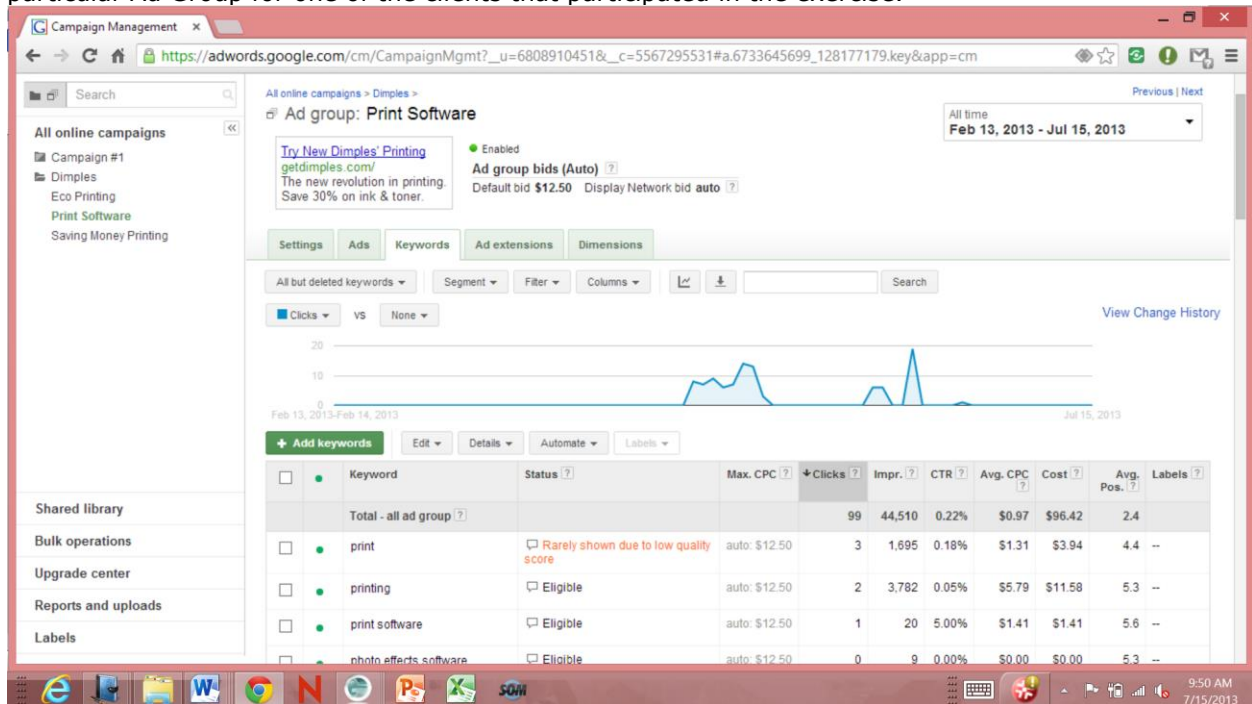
particular Ad Group for one of the clients that participated in the exercise.

Campaign Management ×

https://adwords.google.com/cm/CampaignMgmt?__u=6808910451&__c=5567295531#a.6733645699_128177179.key&app=cm

Search

All online campaigns
Campaign #1
Dimples
Eco Printing
Print Software
Saving Money Printing

Shared library
Bulk operations
Upgrade center
Reports and uploads
Labels

All online campaigns > Dimples >
Ad group: Print Software

Previous | Next

All time
Feb 13, 2013 - Jul 15, 2013

Try New Dimples' Printing
getdimples.com/
The new revolution in printing. Save 30% on ink & toner.

Enabled
Ad group bids (Auto) ?
Default bid $12.50 Display Network bid auto ?

Settings | Ads | Keywords | Ad extensions | Dimensions

All but deleted keywords ▾ | Segment ▾ | Filter ▾ | Columns ▾ | Search

Clicks ▾ vs None ▾

View Change History

20
10
0
Feb 13, 2013-Feb 14, 2013
Jul 15, 2013

+ Add keywords | Edit ▾ | Details ▾ | Automate ▾ | Labels ▾

| | | Keyword | Status ? | Max. CPC ? | ↓Clicks ? | Impr. ? | CTR ? | Avg. CPC ? | Cost ? | Avg. Pos. ? | Labels ? |
|---|---|---|---|---|---|---|---|---|---|---|---|
| | | Total - all ad group ? | | | 99 | 44,510 | 0.22% | $0.97 | $96.42 | 2.4 | |
| ☐ | ● | print | Rarely shown due to low quality score | auto: $12.50 | 3 | 1,695 | 0.18% | $1.31 | $3.94 | 4.4 | -- |
| ☐ | ● | printing | Eligible | auto: $12.50 | 2 | 3,782 | 0.05% | $5.79 | $11.58 | 5.3 | -- |
| ☐ | ● | print software | Eligible | auto: $12.50 | 1 | 20 | 5.00% | $1.41 | $1.41 | 5.6 | -- |
| ☐ | ● | photo effects software | Eligible | auto: $12.50 | 0 | 9 | 0.00% | $0.00 | $0.00 | 5.3 | -- |

9:50 AM
7/15/2013